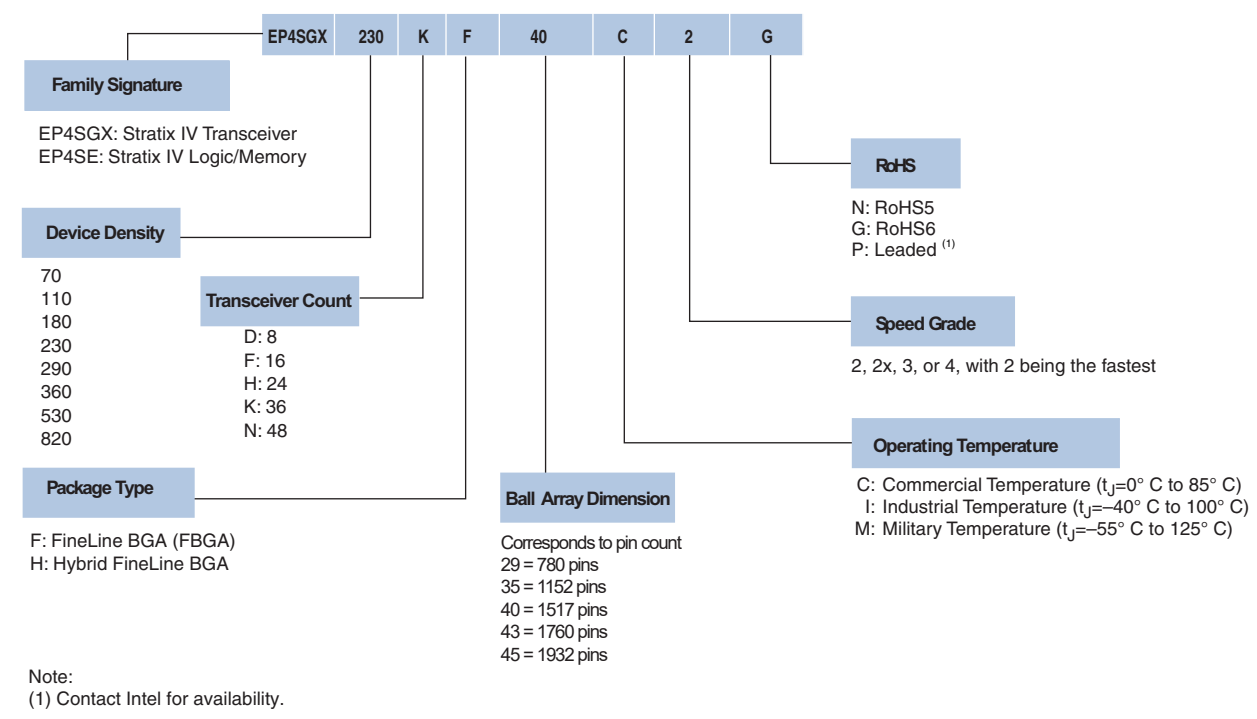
| EP4SGX | 230 | K | F | 40 | C | 2 | G |
|---|---|---|---|---|---|---|---|

Family Signature

EP4SGX: Stratix IV Transceiver
EP4SE: Stratix IV Logic/Memory

Device Density

70
110
180
230
290
360
530
820

Transceiver Count

D: 8
F: 16
H: 24
K: 36
N: 48

Package Type

F: FineLine BGA (FBGA)
H: Hybrid FineLine BGA

Ball Array Dimension

Corresponds to pin count
29 = 780 pins
35 = 1152 pins
40 = 1517 pins
43 = 1760 pins
45 = 1932 pins

RoHS

N: RoHS5
G: RoHS6
P: Leaded $^{(1)}$

Speed Grade

2, 2x, 3, or 4, with 2 being the fastest

Operating Temperature

C: Commercial Temperature ($t_J$=0° C to 85° C)
I: Industrial Temperature ($t_J$=–40° C to 100° C)
M: Military Temperature ($t_J$=–55° C to 125° C)

Note:
(1) Contact Intel for availability.